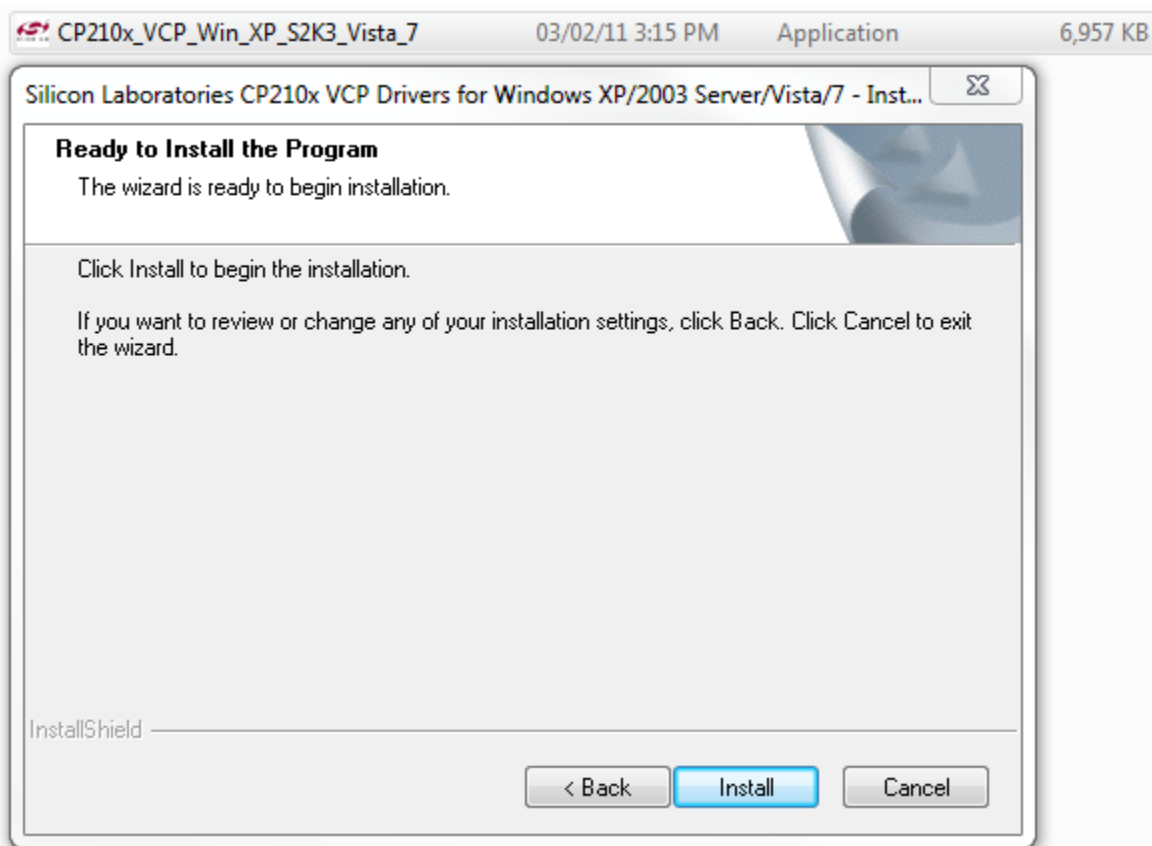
CP210x_VCP_Win_XP_S2K3_Vista_7 03/02/11 3:15 PM Application 6,957 KB

Silicon Laboratories CP210x VCP Drivers for Windows XP/2003 Server/Vista/7 - Inst...

Ready to Install the Program

The wizard is ready to begin installation.

Click Install to begin the installation.

If you want to review or change any of your installation settings, click Back. Click Cancel to exit the wizard.

InstallShield

< Back

Install

Cancel